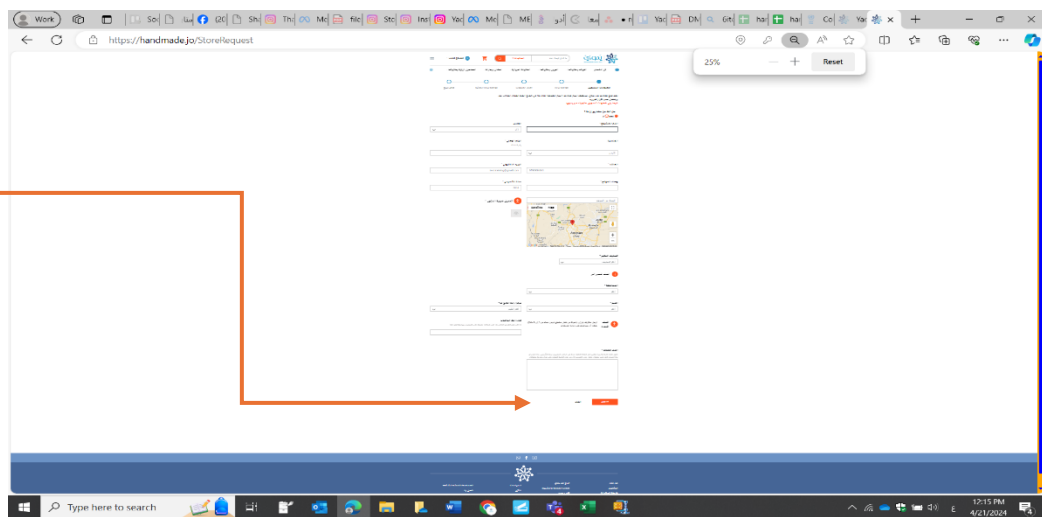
Work
Sec | سا | (20 | Sh | Tha | Me | file | Sto | Ins | Yac | Me | ME | أدو | تسا | | Yac | DM | Git | hai | hai | Co | Yac

https://handmade.jo/StoreRequest

25%
Reset

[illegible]

Type here to search

12:15 PM
4/21/2024